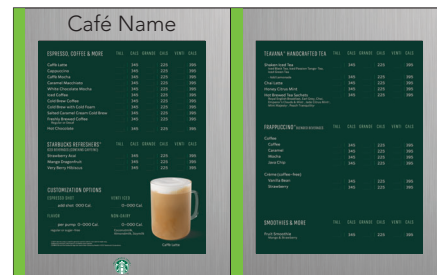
Café Name

ESPRESSO, COFFEE & MORE TALL CALS GRANDE CALS VENTI CALS

Caffè Latte 345 225 395
Cappuccino 345 225 395
Caffè Mocha 345 225 395
Caramel Macchiato 345 225 395
White Chocolate Mocha 345 225 395
Iced Coffee 345 225 395
Cold Brew Coffee 345 225 395
Cold Brew with Cold Foam 345 225 395
Salted Caramel Cream Cold Brew 345 225 395
Freshly Brewed Coffee 345 225 395
Hot Chocolate 345 225 395

STARBUCKS REFRESHERS® TALL CALS GRANDE CALS VENTI CALS

Strawberry Acai 345 225 395
Mango Dragonfruit 345 225 395
Very Berry Hibiscus 345 225 395

CUSTOMIZATION OPTIONS

ESPRESSO SHOT
add shot 0:00 Cal
FLAVOR
per pump 0-100 Cal
WHIPPED CREAM
0-000 Cal
NON-DAIRY
0-000 Cal

Caffè Latte

TEAVANA™ HANDCRAFTED TEA TALL CALS GRANDE CALS VENTI CALS

Shaken Iced Tea 345 225 395
345 225 395
Chai Latte 345 225 395
Honey Citrus Mint 345 225 395
Hot Brewed Tea Sachets 345 225 395

FRAPPUCCINO® BLENDED BEVERAGE TALL CALS GRANDE CALS VENTI CALS

Coffee
Coffee 345 225 395
Caramel 345 225 395
Mocha 345 225 395
Java Chip 345 225 395

Crème (coffee-free)
Vanilla Bean 345 225 395
Strawberry 345 225 395

SMOOTHIES & MORE TALL CALS GRANDE CALS VENTI CALS

Fruit Smoothie 345 225 395
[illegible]